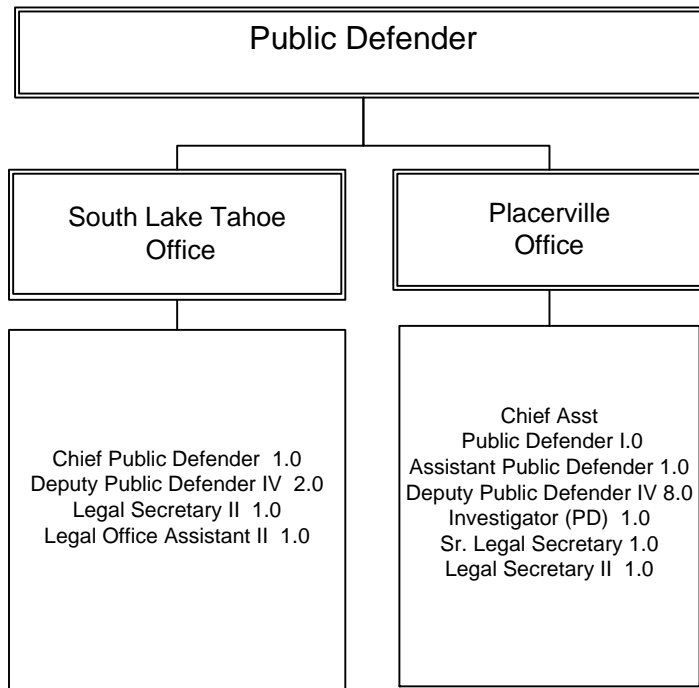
Public Defender

South Lake Tahoe Office

Placerville Office

Chief Public Defender 1.0
Deputy Public Defender IV 2.0
Legal Secretary II 1.0
Legal Office Assistant II 1.0

Chief Asst
Public Defender I.0
Assistant Public Defender 1.0
Deputy Public Defender IV 8.0
Investigator (PD) 1.0
Sr. Legal Secretary 1.0
Legal Secretary II 1.0